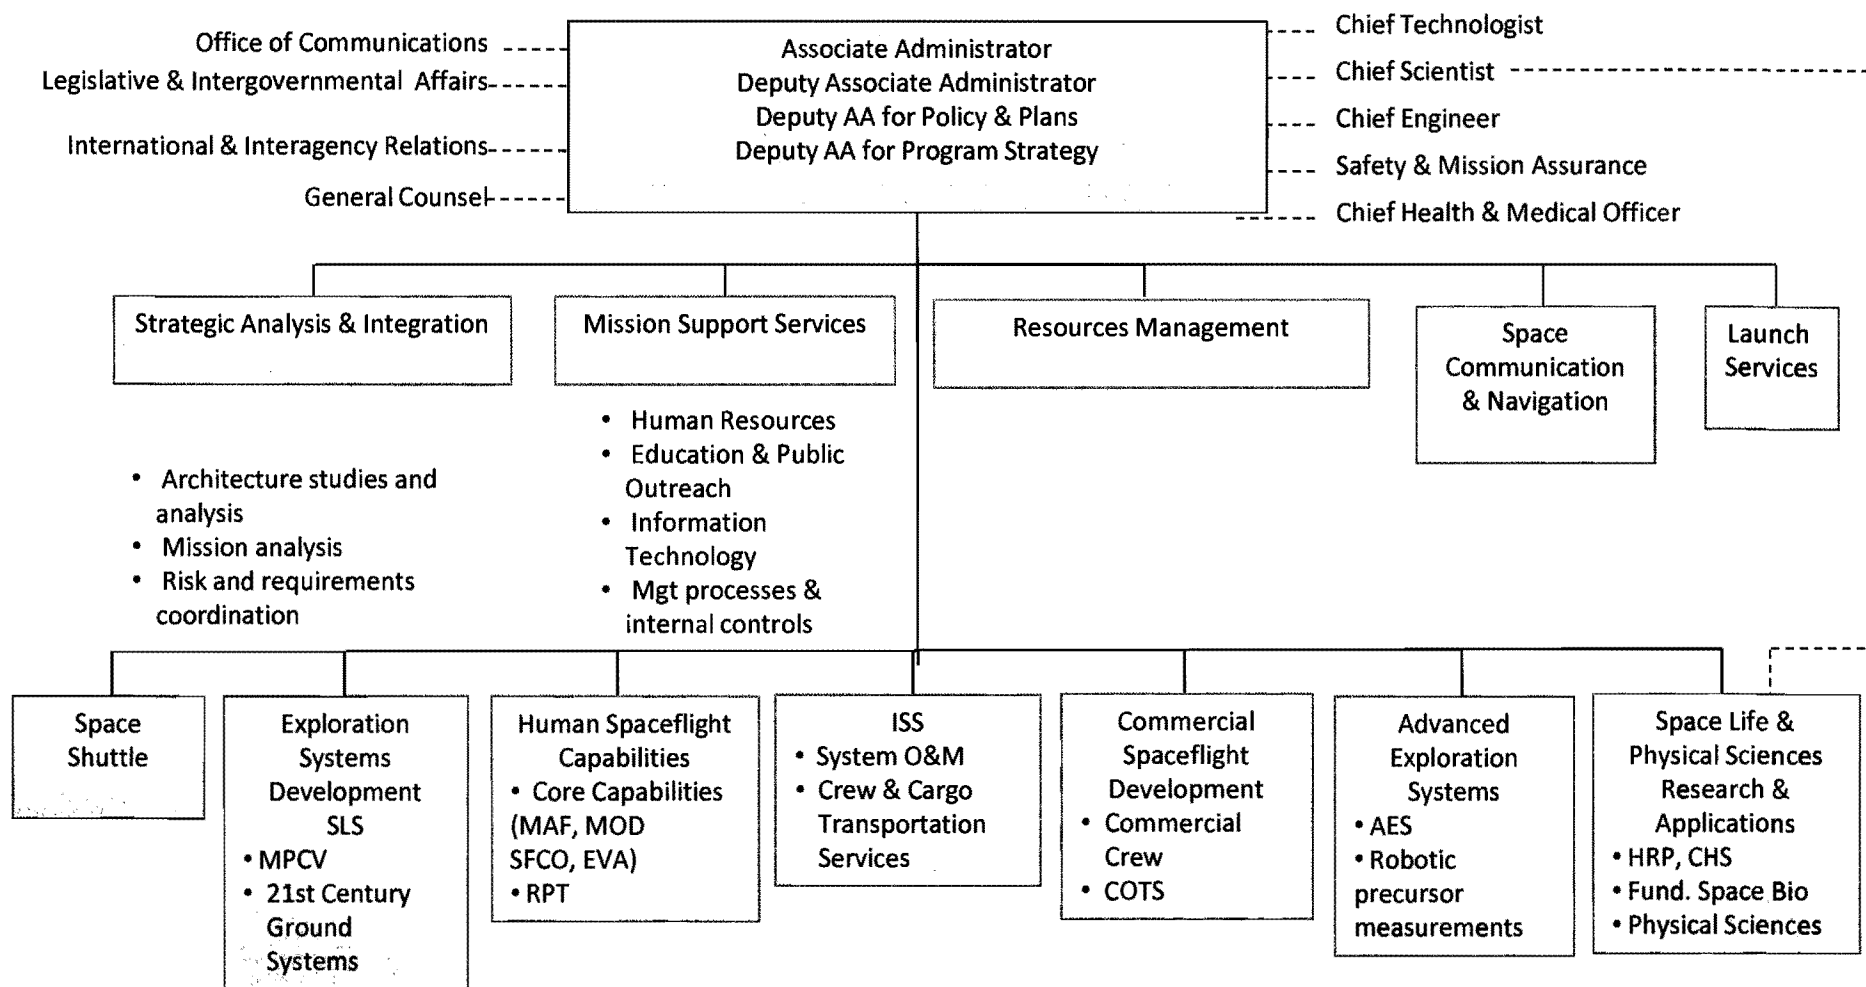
Office of Communications
Legislative & Intergovernmental Affairs
International & Interagency Relations
General Counsel

Associate Administrator
Deputy Associate Administrator
Deputy AA for Policy & Plans
Deputy AA for Program Strategy

Chief Technologist
Chief Scientist
Chief Engineer
Safety & Mission Assurance
Chief Health & Medical Officer

Strategic Analysis & Integration

- Architecture studies and analysis
- Mission analysis
- Risk and requirements coordination

Mission Support Services

- Human Resources
- Education & Public Outreach
- Information Technology
- Mgt processes & internal controls

Resources Management

Space Communication & Navigation

Launch Services

Space Shuttle

Exploration Systems Development SLS
• MPCV
• 21st Century Ground Systems

Human Spaceflight Capabilities
• Core Capabilities (MAF, MOD SFCO, EVA)
• RPT

ISS
• System O&M
• Crew & Cargo Transportation Services

Commercial Spaceflight Development
• Commercial Crew
• COTS

Advanced Exploration Systems
• AES
• Robotic precursor measurements

Space Life & Physical Sciences Research & Applications
• HRP, CHS
• Fund. Space Bio
• Physical Sciences